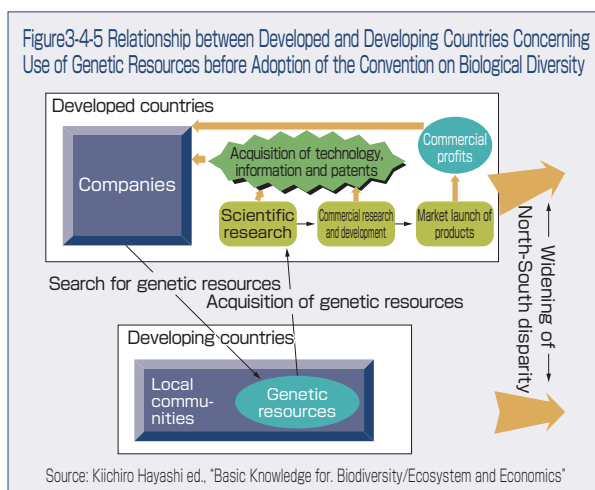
Figure3-4-5 Relationship between Developed and Developing Countries Concerning Use of Genetic Resources before Adoption of the Convention on Biological Diversity

Developed countries

Companies

Acquisition of technology, information and patents

Commercial profits

Scientific research

Commercial research and development

Market launch of products

Search for genetic resources

Acquisition of genetic resources

Developing countries

Local communities

Genetic resources

Widening of North-South disparity

Source: Kiichiro Hayashi ed., "Basic Knowledge for. Biodiversity/Ecosystem and Economics"